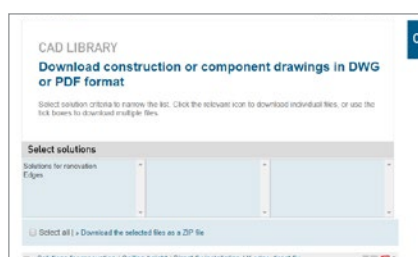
CAD LIBRARY

Download construction or component drawings in DWG or PDF format

Select solution criteria to narrow the list. Click the relevant icon to download individual files, or use the tick boxes to download multiple files.

Select solutions

Solutions for renovation
Edges

Select all | » Download the selected files as a ZIP file

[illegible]